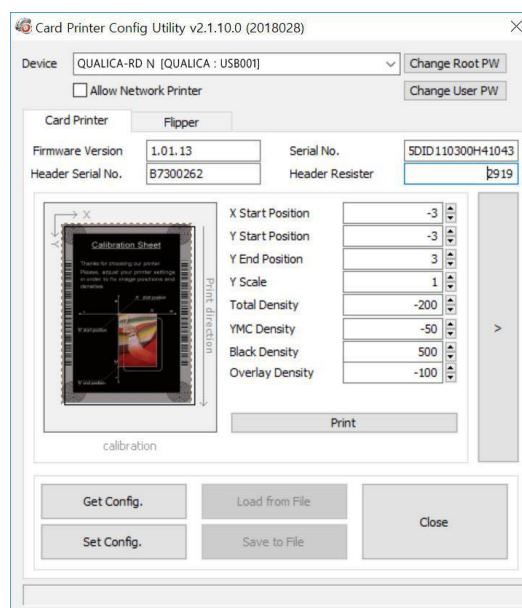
Card Printer Config Utility v2.1.10.0 (2018028)

Device QUALICA-RD N [QUALICA : USB001] Change Root PW

Allow Network Printer Change User PW

Card Printer Flipper

Firmware Version 1.01.13 Serial No. 5DID110300H41043

Header Serial No. B7300262 Header Resister 2919

X

Y

Calibration Sheet

Thanks for choosing our printer. Please, adjust your printer settings in order to fix image positions and densities.

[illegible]

Print direction

calibration

X Start Position -3

Y Start Position -3

Y End Position 3

Y Scale 1

Total Density -200

YMC Density -50

Black Density 500

Overlay Density -100

Print

>

Get Config. Load from File

Set Config. Save to File

Close